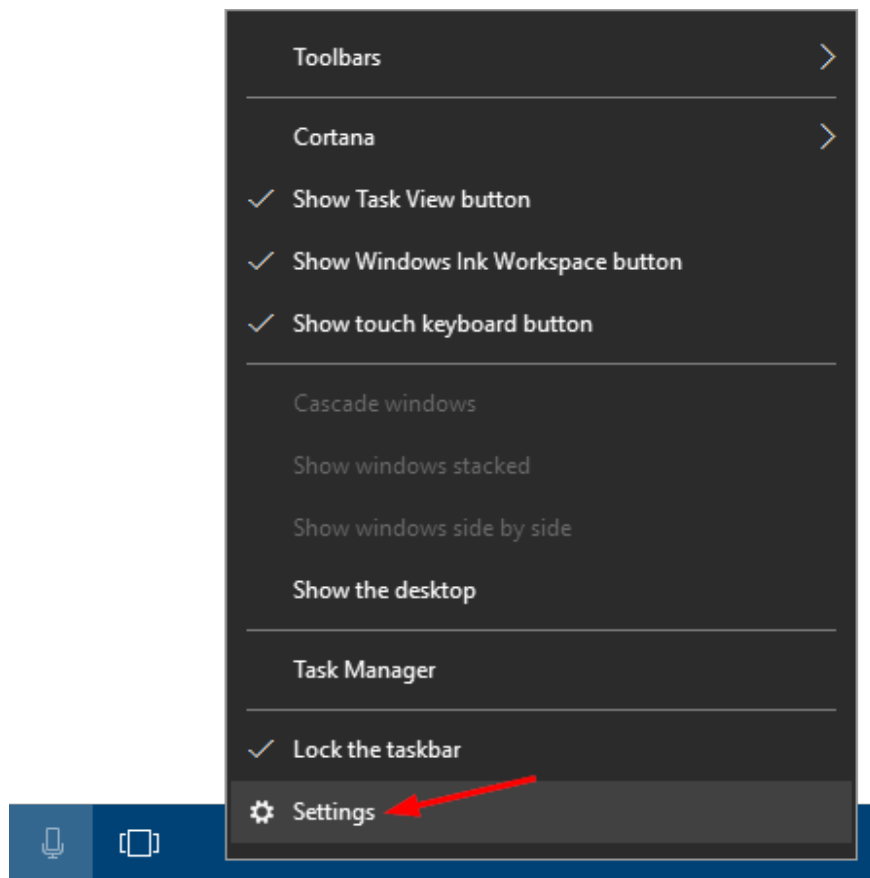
Toolbars

Cortana

✓ Show Task View button

✓ Show Windows Ink Workspace button

✓ Show touch keyboard button

Cascade windows

Show windows stacked

Show windows side by side

Show the desktop

Task Manager

✓ Lock the taskbar

Settings